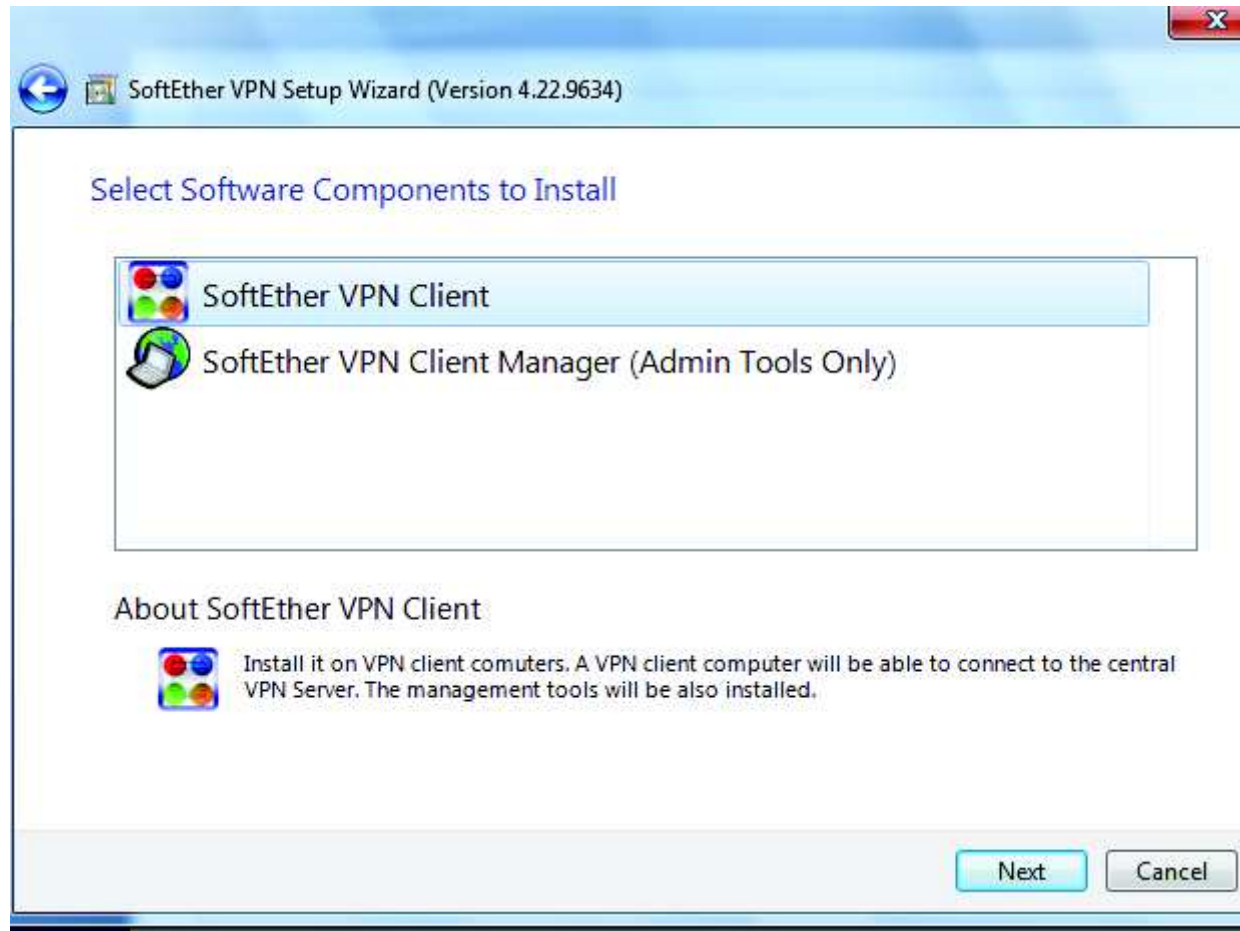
SoftEther VPN Setup Wizard (Version 4.22.9634)

Select Software Components to Install

SoftEther VPN Client

SoftEther VPN Client Manager (Admin Tools Only)

About SoftEther VPN Client

Install it on VPN client comuters. A VPN client computer will be able to connect to the central VPN Server. The management tools will be also installed.

Next

Cancel